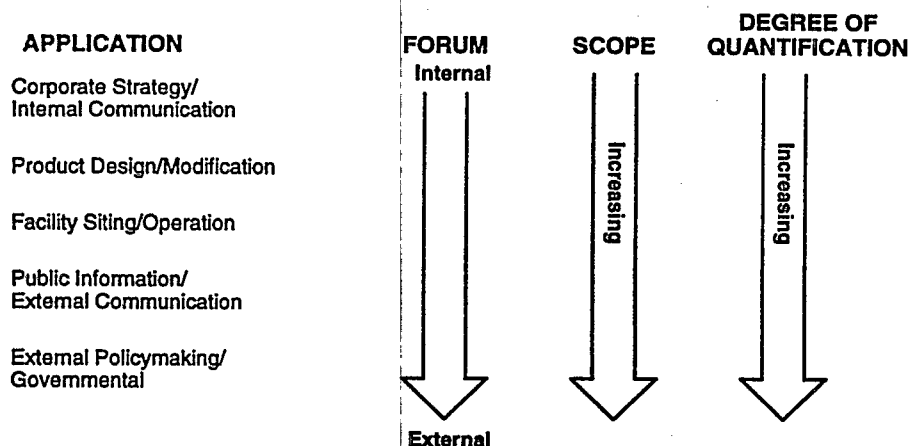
APPLICATION

Corporate Strategy/ Internal Communication

Product Design/Modification

Facility Siting/Operation

Public Information/ External Communication

External Policymaking/ Governmental

FORUM

Internal

External

SCOPE

Increasing

DEGREE OF QUANTIFICATION

Increasing